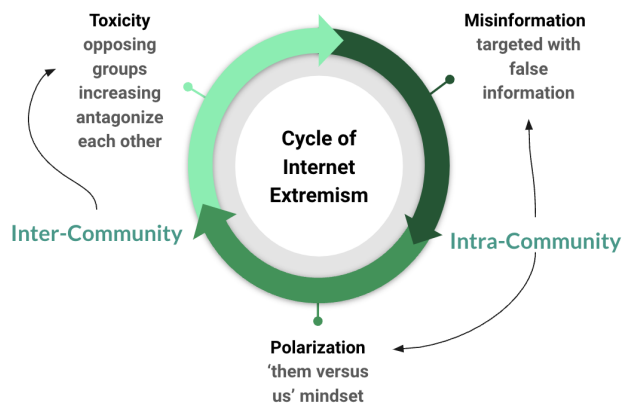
Toxicity
opposing groups increasing antagonize each other

Misinformation
targeted with false information

Cycle of Internet Extremism

Inter-Community

Intra-Community

Polarization
'them versus us' mindset